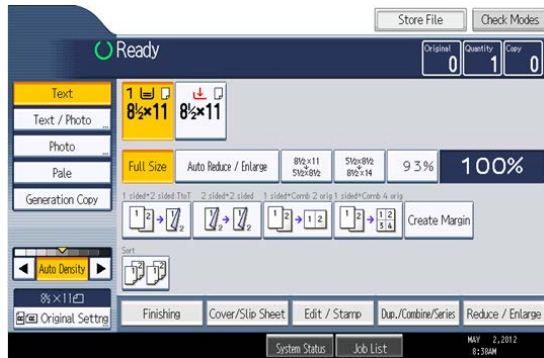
Store File
Check Modes
Ready
Original 0
Quantity 1
Copy 0
Text
Text / Photo
Photo
Pale
Generation Copy
1 $8\frac{1}{2}\times11$
$8\frac{1}{2}\times11$
Full Size
Auto Reduce / Enlarge
$8\frac{1}{2}\times11$ $5\frac{1}{2}\times8\frac{1}{2}$
$5\frac{1}{2}\times8\frac{1}{2}$ $8\frac{1}{2}\times14$
93%
100%
1 sided→2 sided TtoT
2 sided→2 sided
1 sided→Comb 2 orig
1 sided→Comb 4 orig
Create Margin
Sort
Auto Density
$8\frac{1}{2}\times11$
Original Settng
Finishing
Cover/Slip Sheet
Edit / Stamp
Dup./Combine/Series
Reduce / Enlarge
System Status
Job List
MAY 2,2012
8:30AM